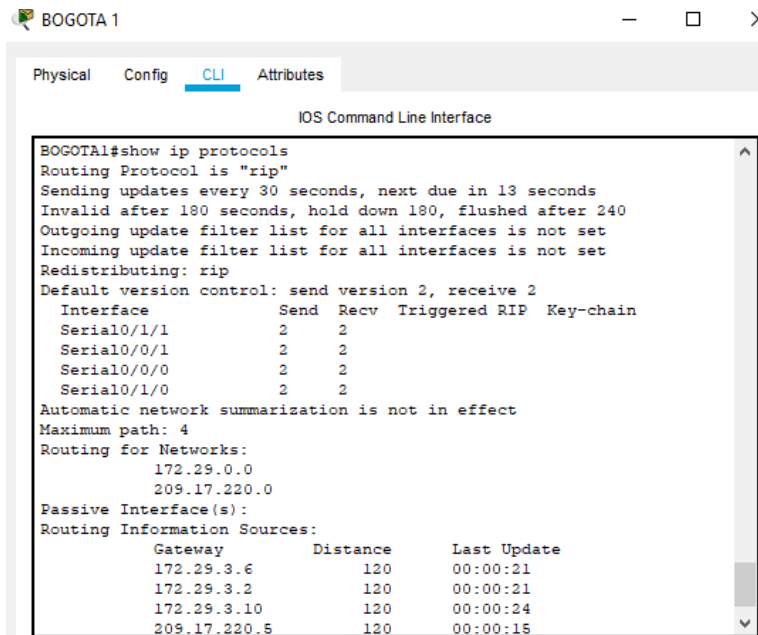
BOGOTA 1

Physical Config CLI Attributes

IOS Command Line Interface

BOGOTA1#show ip protocols
Routing Protocol is "rip"
Sending updates every 30 seconds, next due in 13 seconds
Invalid after 180 seconds, hold down 180, flushed after 240
Outgoing update filter list for all interfaces is not set
Incoming update filter list for all interfaces is not set
Redistributing: rip
Default version control: send version 2, receive 2

| Interface | Send | Recv | Triggered RIP | Key-chain |
|---|---|---|---|---|
| Serial0/1/1 | 2 | 2 | | |
| Serial0/0/1 | 2 | 2 | | |
| Serial0/0/0 | 2 | 2 | | |
| Serial0/1/0 | 2 | 2 | | |

Automatic network summarization is not in effect
Maximum path: 4
Routing for Networks:
172.29.0.0
209.17.220.0
Passive Interface(s):
Routing Information Sources:

| Gateway | Distance | Last Update |
|---|---|---|
| 172.29.3.6 | 120 | 00:00:21 |
| 172.29.3.2 | 120 | 00:00:21 |
| 172.29.3.10 | 120 | 00:00:24 |
| 209.17.220.5 | 120 | 00:00:15 |